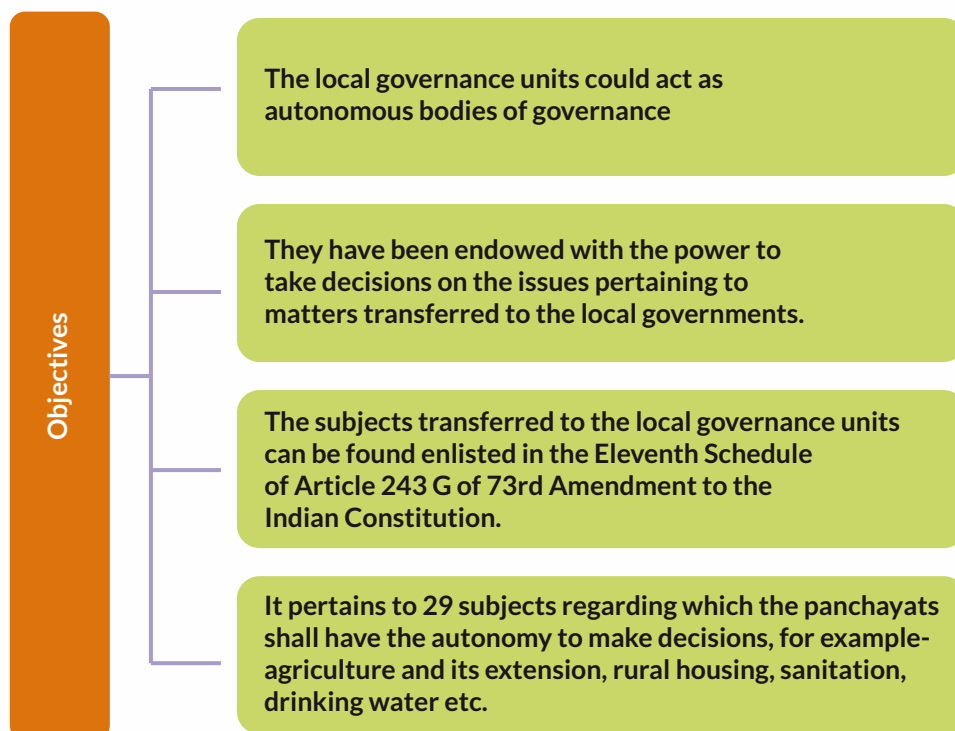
Objectives

The local governance units could act as autonomous bodies of governance

They have been endowed with the power to take decisions on the issues pertaining to matters transferred to the local governments.

The subjects transferred to the local governance units can be found enlisted in the Eleventh Schedule of Article 243 G of 73rd Amendment to the Indian Constitution.

It pertains to 29 subjects regarding which the panchayats shall have the autonomy to make decisions, for example-agriculture and its extension, rural housing, sanitation, drinking water etc.